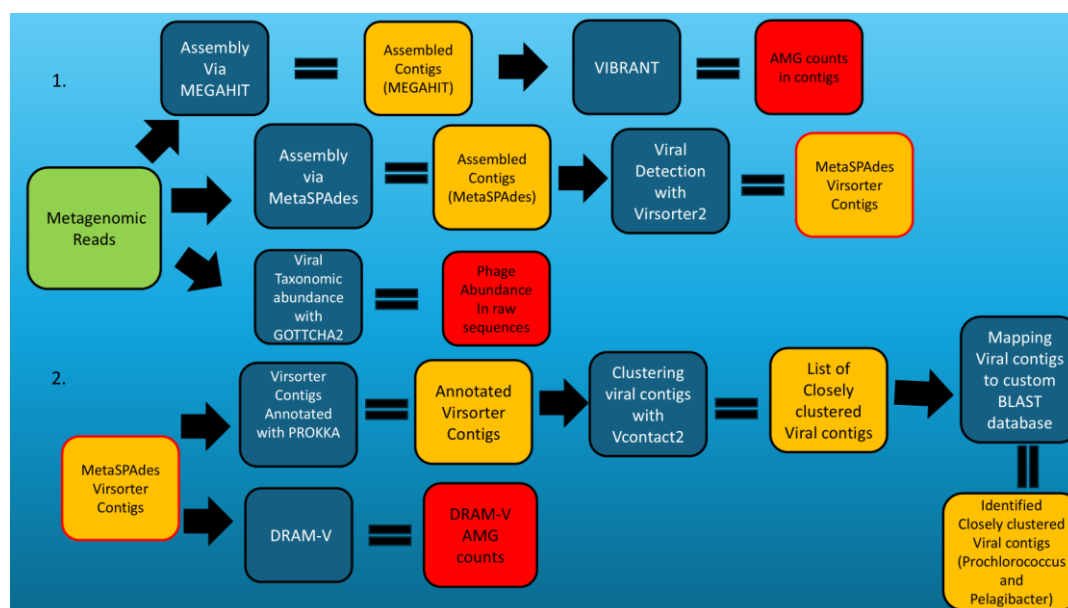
1.

Assembly Via MEGAHIT

Assembled Contigs (MEGAHIT)

VIBRANT

AMG counts in contigs

Metagenomic Reads

Assembly via MetaSPAdes

Assembled Contigs (MetaSPAdes)

Viral Detection with Virsorter2

MetaSPAdes Virsorter Contigs

Viral Taxonomic abundance with GOTTCHA2

Phage Abundance In raw sequences

2.

MetaSPAdes Virsorter Contigs

Virsorter Contigs Annotated with PROKKA

Annotated Virsorter Contigs

Clustering viral contigs with Vcontact2

List of Closely clustered Viral contigs

Mapping Viral contigs to custom BLAST database

Identified Closely clustered Viral contigs (Prochlorococcus and Pelagibacter)

DRAM-V

DRAM-V AMG counts